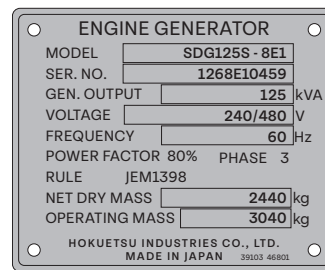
ENGINE GENERATOR

| | |
|---|---|
| MODEL | SDG125S - 8E1 |
| SER. NO. | 1268E10459 |
| GEN. OUTPUT | 125 kVA |
| VOLTAGE | 240/480 V |
| FREQUENCY | 60 Hz |

POWER FACTOR 80% PHASE 3

RULE JEM1398

| | |
|---|---|
| NET DRY MASS | 2440 kg |
| OPERATING MASS | 3040 kg |

HOKUETSU INDUSTRIES CO., LTD.
MADE IN JAPAN 39103 46801